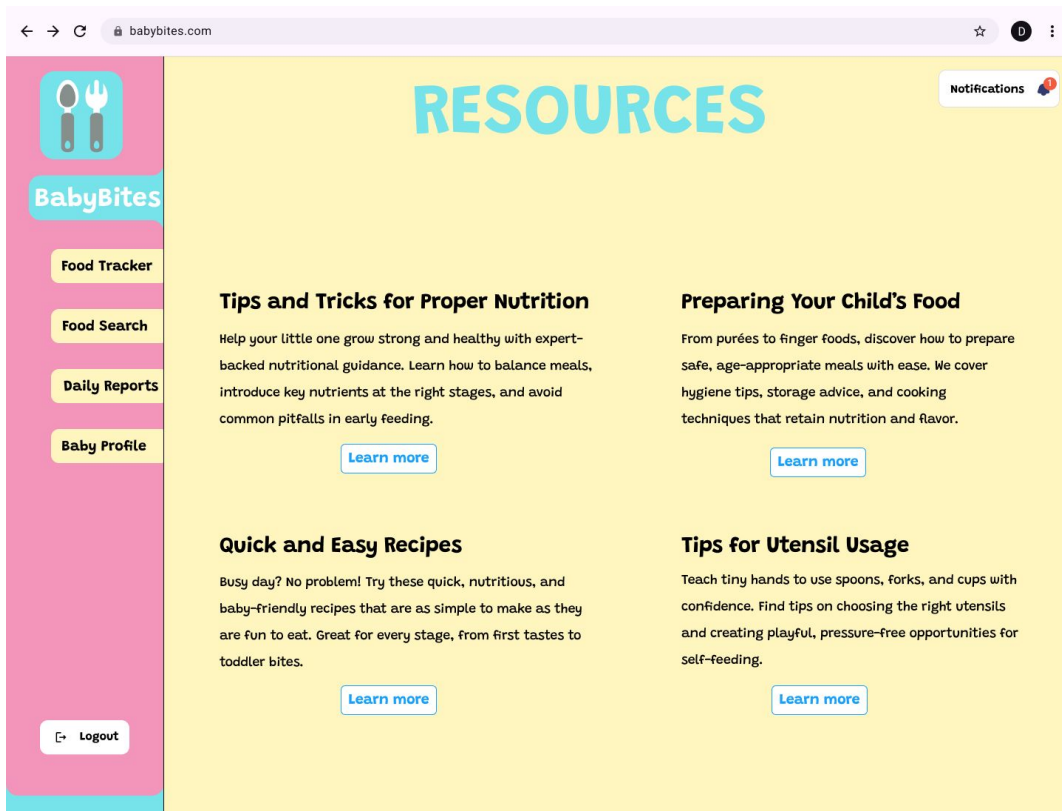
babybites.com

D

BabyBites

Food Tracker

Food Search

Daily Reports

Baby Profile

Logout

RESOURCES

Notifications 1

Tips and Tricks for Proper Nutrition

Help your little one grow strong and healthy with expert-backed nutritional guidance. Learn how to balance meals, introduce key nutrients at the right stages, and avoid common pitfalls in early feeding.

Learn more

Preparing Your Child's Food

From purées to finger foods, discover how to prepare safe, age-appropriate meals with ease. We cover hygiene tips, storage advice, and cooking techniques that retain nutrition and flavor.

Learn more

Quick and Easy Recipes

Busy day? No problem! Try these quick, nutritious, and baby-friendly recipes that are as simple to make as they are fun to eat. Great for every stage, from first tastes to toddler bites.

Learn more

Tips for Utensil Usage

Teach tiny hands to use spoons, forks, and cups with confidence. Find tips on choosing the right utensils and creating playful, pressure-free opportunities for self-feeding.

Learn more